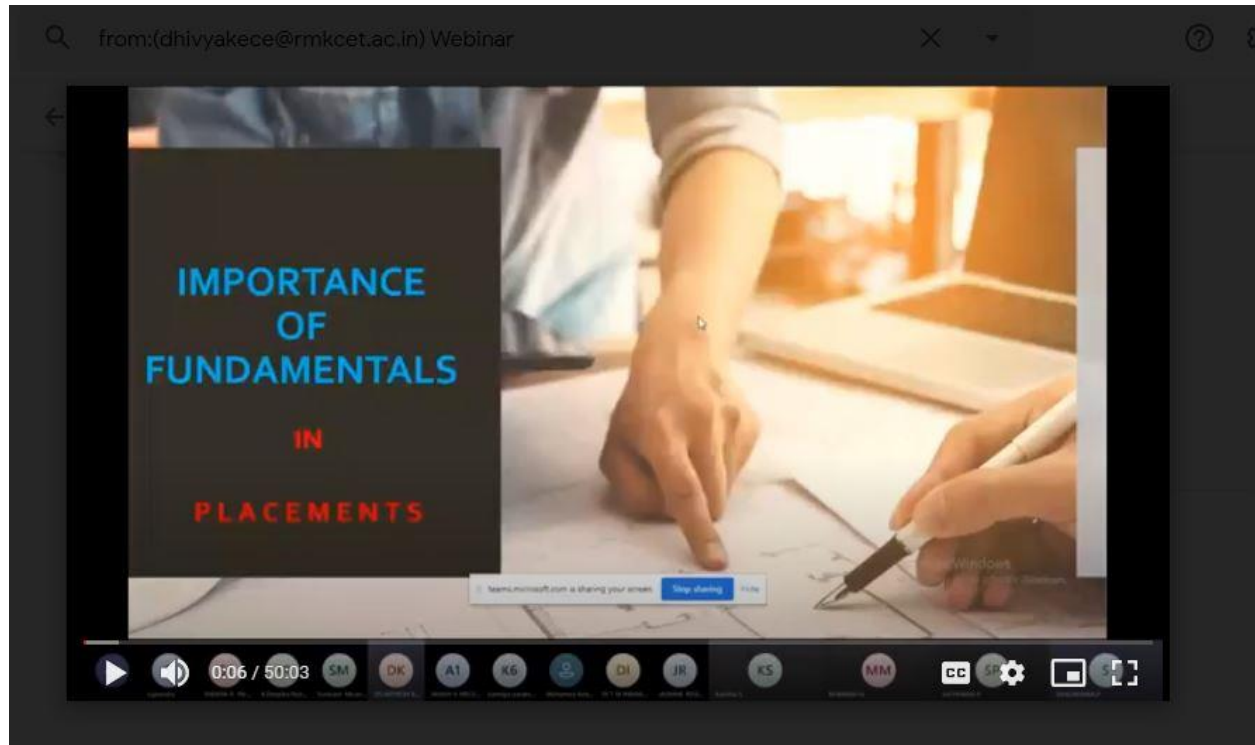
from:(dhivyakece@rmkcet.ac.in) Webinar

IMPORTANCE
OF
FUNDAMENTALS

IN

PLACEMENTS

teams.microsoft.com is sharing your screen. Stop sharing Hide

Windows

0:06 / 50:03

SM DK A1 K6 DI JR KS MM S S

CC